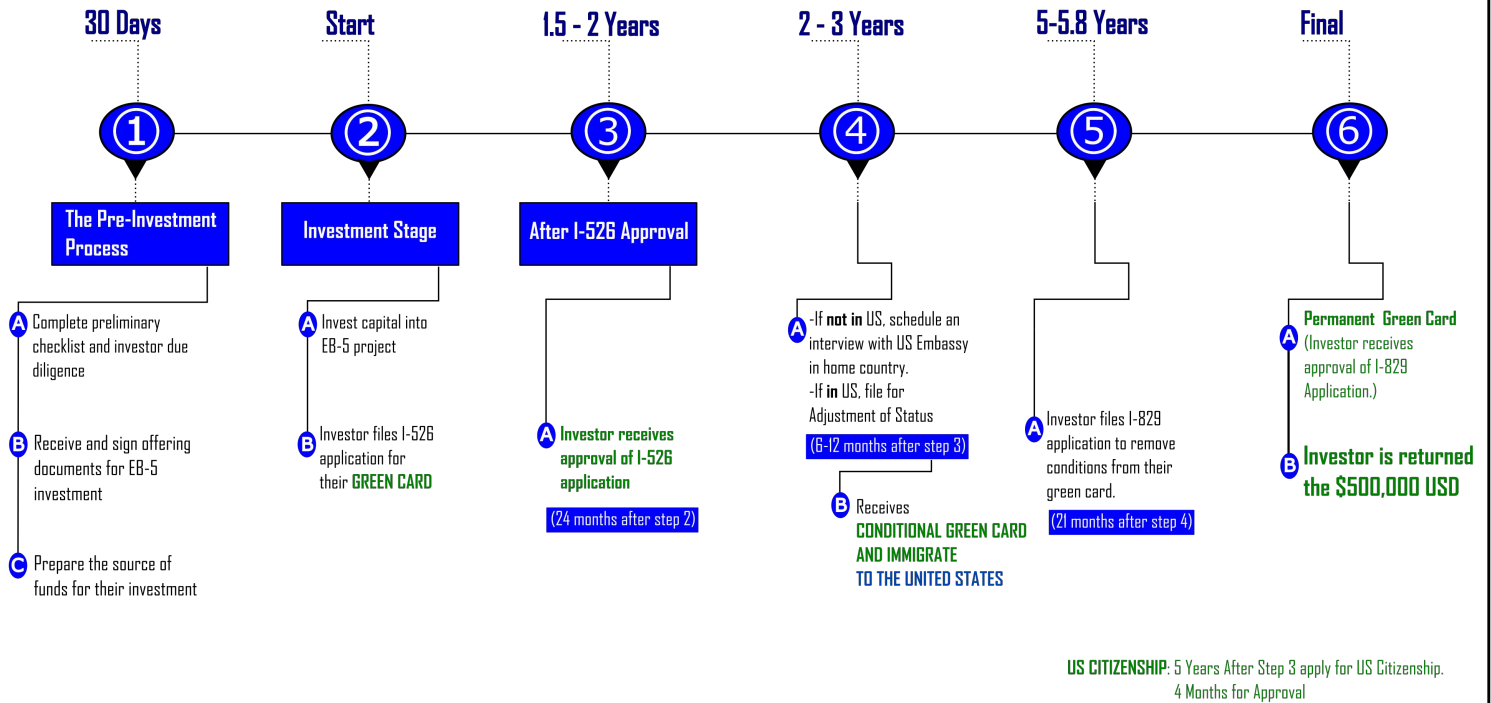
30 Days

1

The Pre-Investment Process

A Complete preliminary checklist and investor due diligence

B Receive and sign offering documents for EB-5 investment

C Prepare the source of funds for their investment

Start

2

Investment Stage

A Invest capital into EB-5 project

B Investor files I-526 application for their GREEN CARD

1.5 - 2 Years

3

After I-526 Approval

A Investor receives approval of I-526 application

(24 months after step 2)

2 - 3 Years

4

A -If not in US, schedule an interview with US Embassy in home country.
-If in US, file for Adjustment of Status

(6-12 months after step 3)

B Receives CONDITIONAL GREEN CARD AND IMMIGRATE TO THE UNITED STATES

5-5.8 Years

5

A Investor files I-829 application to remove conditions from their green card.

(21 months after step 4)

Final

6

A Permanent Green Card (Investor receives approval of I-829 Application.)

B Investor is returned the $500,000 USD

US CITIZENSHIP: 5 Years After Step 3 apply for US Citizenship. 4 Months for Approval